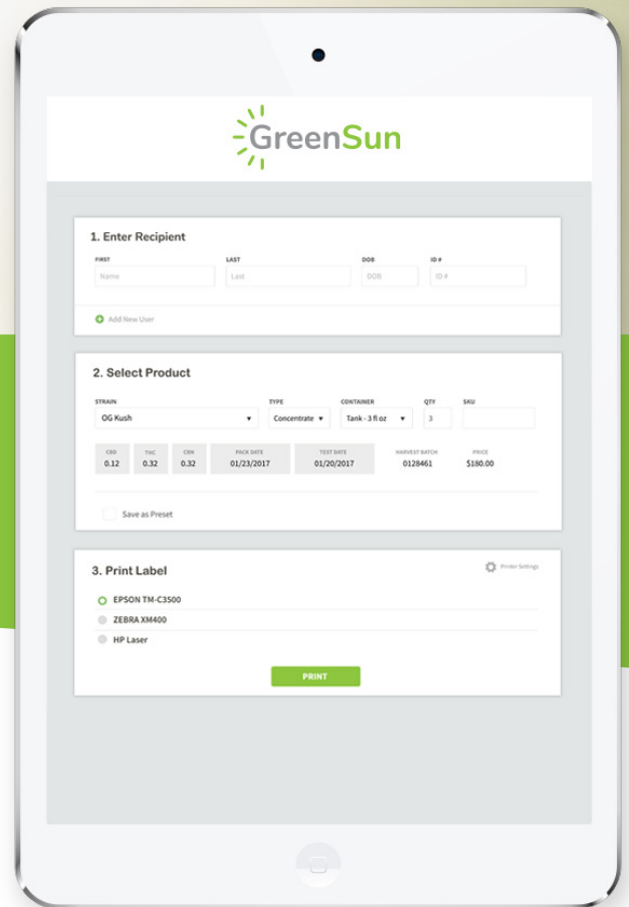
GreenSun

1. Enter Recipient

FIRST
Name

LAST
Last

DOB
DOB

ID #
ID #

Add New User

2. Select Product

STRAIN
OG Kush

TYPE
Concentrate

CONTAINER
Tank - 3 fl oz

QTY
3

SKU

| CBD | THC | CBN | PACK DATE | TEST DATE | HARVEST BATCH | PRICE |
|---|---|---|---|---|---|---|
| 0.12 | 0.32 | 0.32 | 01/23/2017 | 01/20/2017 | 0128461 | $180.00 |

Save as Preset

3. Print Label

Printer Settings

EPSON TM-C3500
ZEBRA XM400
HP Laser

PRINT